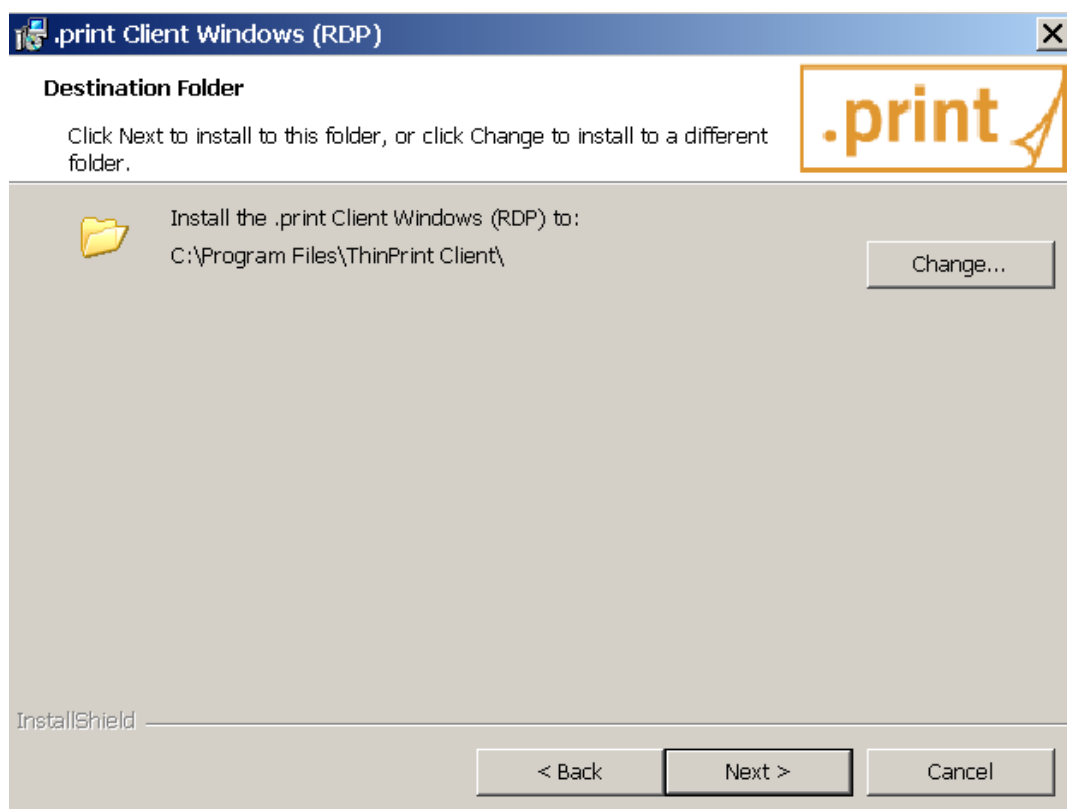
.print Client Windows (RDP)

Destination Folder

Click Next to install to this folder, or click Change to install to a different folder.

.print

Install the .print Client Windows (RDP) to:
C:\Program Files\ThinPrint Client\

Change...

InstallShield

< Back

Next >

Cancel